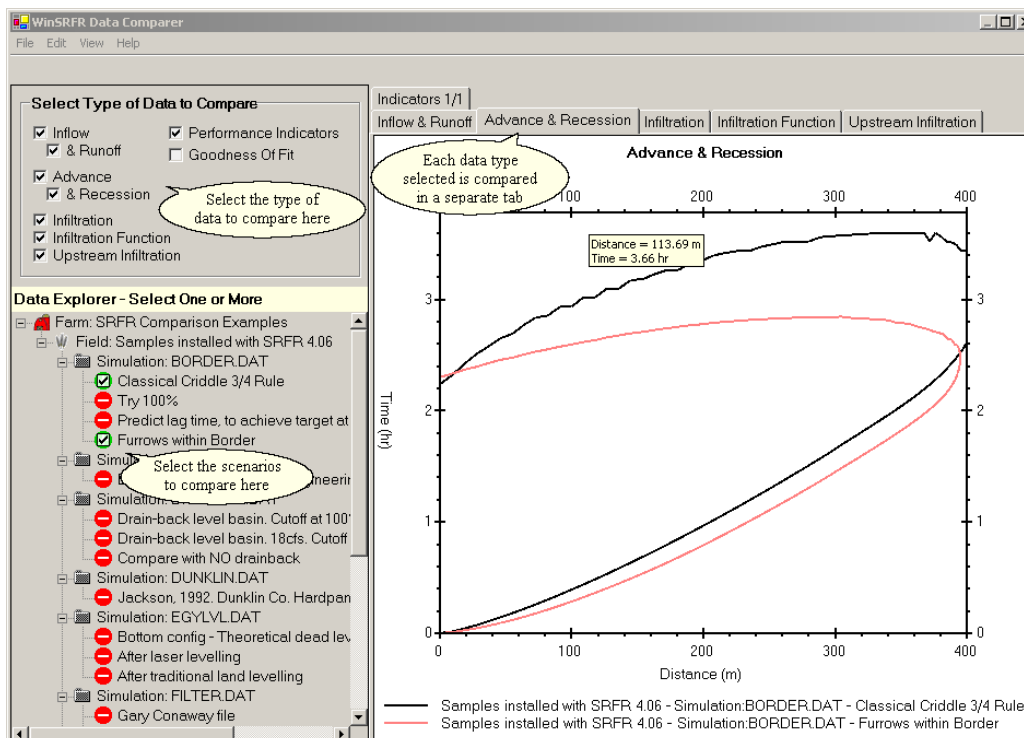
WinSRFR Data Comparer

File Edit View Help

Select Type of Data to Compare

Inflow
& Runoff
Advance
& Recession
Infiltration
Infiltration Function
Upstream Infiltration
Performance Indicators
Goodness Of Fit

Select the type of data to compare here

Data Explorer - Select One or More

Farm: SRFR Comparison Examples
Field: Samples installed with SRFR 4.06
Simulation: BORDER.DAT
Classical Criddle 3/4 Rule
Try 100%
Predict lag time, to achieve target at
Furrows within Border
Simula
E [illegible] neerin
Simulation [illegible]
Drain-back level basin. Cutoff at 100
Drain-back level basin. 18cfs. Cutoff
Compare with NO drainback
Simulation: DUNKLIN.DAT
Jackson, 1992. Dunklin Co. Hardpan
Simulation: EGYLVL.DAT
Bottom config - Theoretical dead lev
After laser levelling
After traditional land levelling
Simulation: FILTER.DAT
Gary Conaway file

Select the scenarios to compare here

Indicators 1/1
Inflow & Runoff | Advance & Recession | Infiltration | Infiltration Function | Upstream Infiltration

Each data type selected is compared in a separate tab

Advance & Recession

Distance = 113.69 m
Time = 3.66 hr

100 200 300 400
3 2 1 0
Time (hr)
0 100 200 300 400
Distance (m)

Samples installed with SRFR 4.06 - Simulation:BORDER.DAT - Classical Criddle 3/4 Rule
Samples installed with SRFR 4.06 - Simulation:BORDER.DAT - Furrows within Border